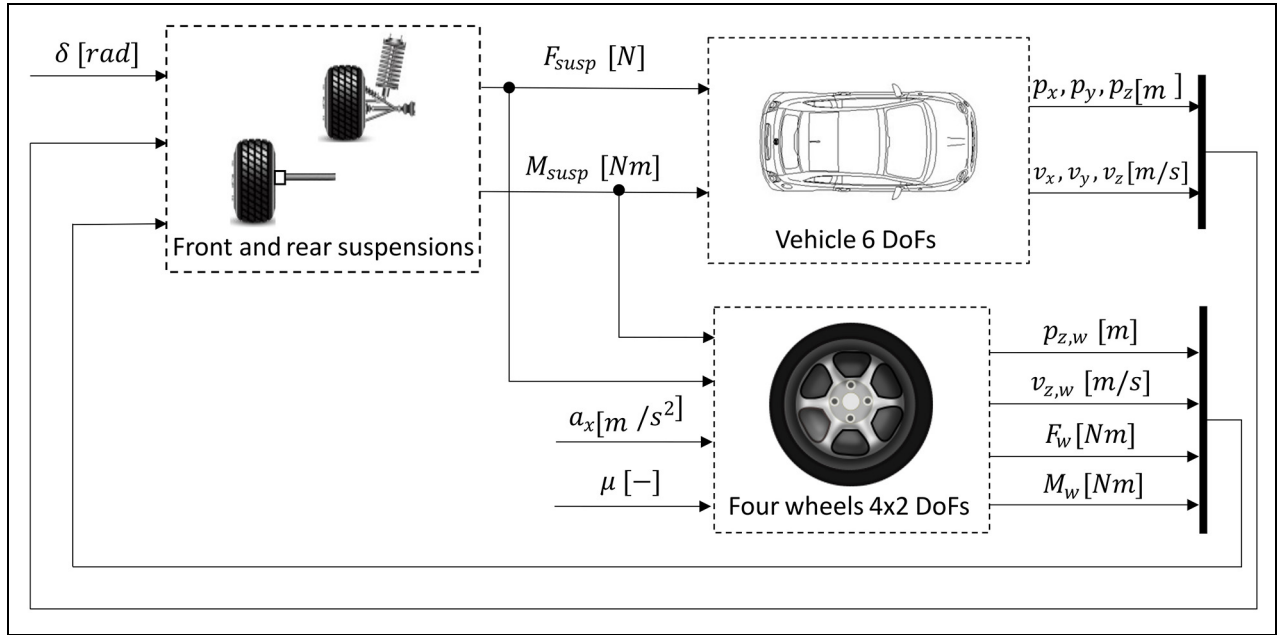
$\delta \ [rad]$

Front and rear suspensions

$F_{susp} \ [N]$

$M_{susp} \ [Nm]$

Vehicle 6 DoFs

$p_x, p_y, p_z [m \ ]$

$v_x, v_y, v_z [m/s]$

$a_x [m \ /s^2]$

$\mu \ [-]$

Four wheels 4x2 DoFs

$p_{z,w} \ [m]$

$v_{z,w} \ [m/s]$

$F_w \ [Nm]$

$M_w \ [Nm]$